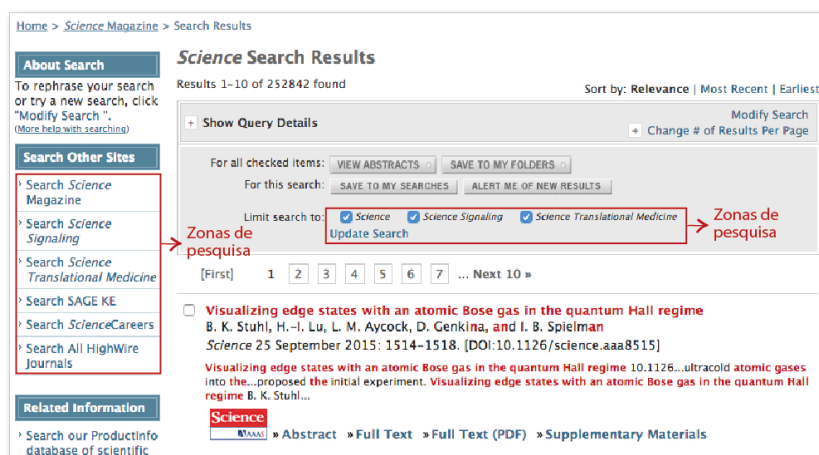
Home > Science Magazine > Search Results

About Search

To rephrase your search or try a new search, click "Modify Search ". (More help with searching)

Search Other Sites

Search Science Magazine

Search Science Signaling

Search Science Translational Medicine

Search SAGE KE

Search ScienceCareers

Search All HighWire Journals

Related Information

Search our ProductInfo database of scientific

Zonas de pesquisa

Science Search Results

Results 1–10 of 252842 found

Sort by: Relevance | Most Recent | Earliest

Show Query Details

Modify Search

Change # of Results Per Page

For all checked items: VIEW ABSTRACTS SAVE TO MY FOLDERS

For this search: SAVE TO MY SEARCHES ALERT ME OF NEW RESULTS

Limit search to: Science Science Signaling Science Translational Medicine

Update Search

Zonas de pesquisa

[First] 1 2 3 4 5 6 7 ... Next 10 »

Visualizing edge states with an atomic Bose gas in the quantum Hall regime

B. K. Stuhl, H.-I. Lu, L. M. Aycock, D. Genkina, and I. B. Spielman

Science 25 September 2015: 1514–1518. [DOI:10.1126/science.aaa8515]

Visualizing edge states with an atomic Bose gas in the quantum Hall regime 10.1126...ultracold atomic gases into the...proposed the initial experiment. Visualizing edge states with an atomic Bose gas in the quantum Hall regime B. K. Stuhl...

Science AAAS

» Abstract » Full Text » Full Text (PDF) » Supplementary Materials